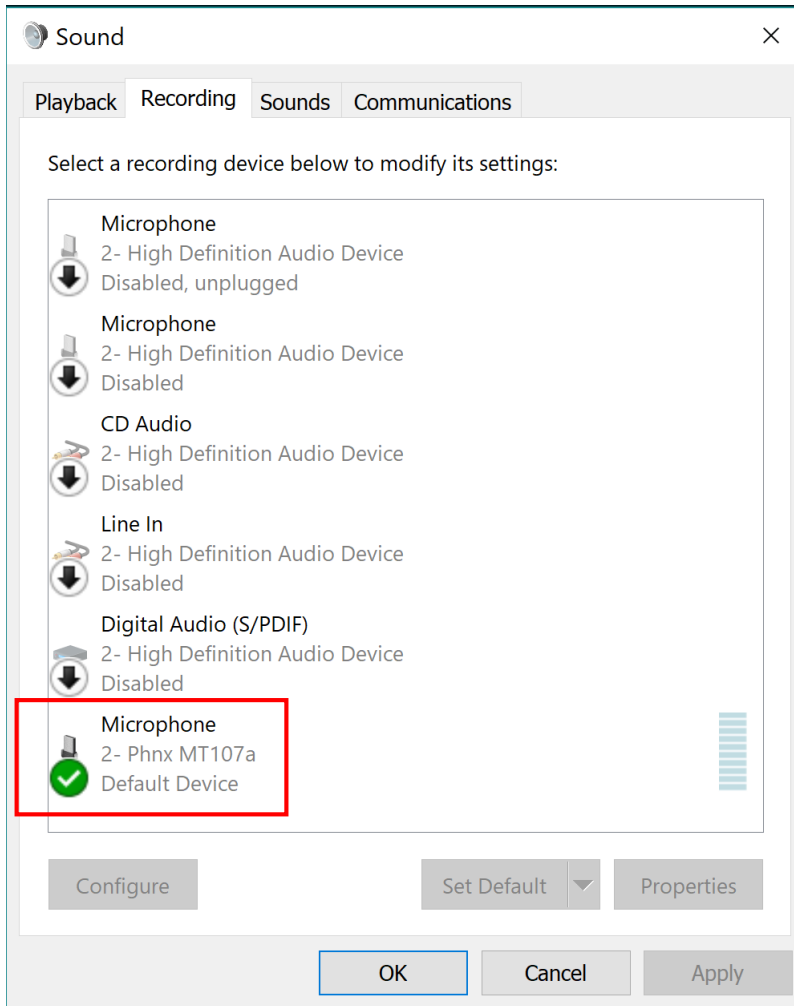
Sound

Playback Recording Sounds Communications

Select a recording device below to modify its settings:

Microphone
2- High Definition Audio Device
Disabled, unplugged

Microphone
2- High Definition Audio Device
Disabled

CD Audio
2- High Definition Audio Device
Disabled

Line In
2- High Definition Audio Device
Disabled

Digital Audio (S/PDIF)
2- High Definition Audio Device
Disabled

Microphone
2- Phnx MT107a
Default Device

Configure

Set Default

Properties

OK

Cancel

Apply